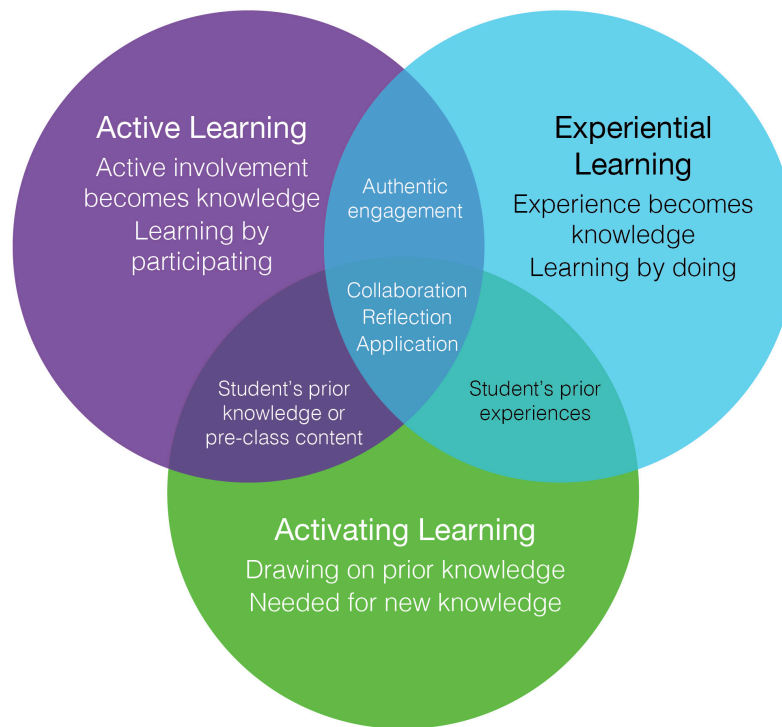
Active Learning
Active involvement becomes knowledge
Learning by participating

Authentic engagement

Experiential Learning
Experience becomes knowledge
Learning by doing

Collaboration
Reflection
Application

Student's prior knowledge or pre-class content

Student's prior experiences

Activating Learning
Drawing on prior knowledge
Needed for new knowledge